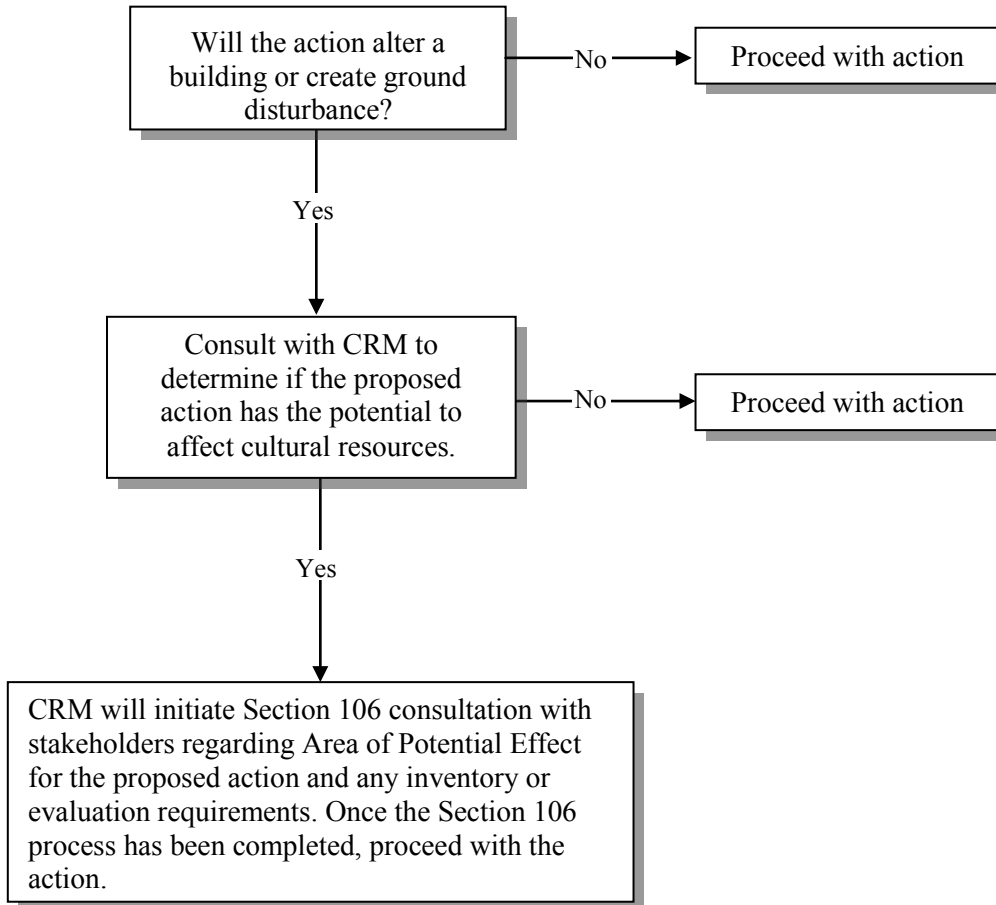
Will the action alter a building or create ground disturbance?

No

Proceed with action

Yes

Consult with CRM to determine if the proposed action has the potential to affect cultural resources.

No

Proceed with action

Yes

CRM will initiate Section 106 consultation with stakeholders regarding Area of Potential Effect for the proposed action and any inventory or evaluation requirements. Once the Section 106 process has been completed, proceed with the action.